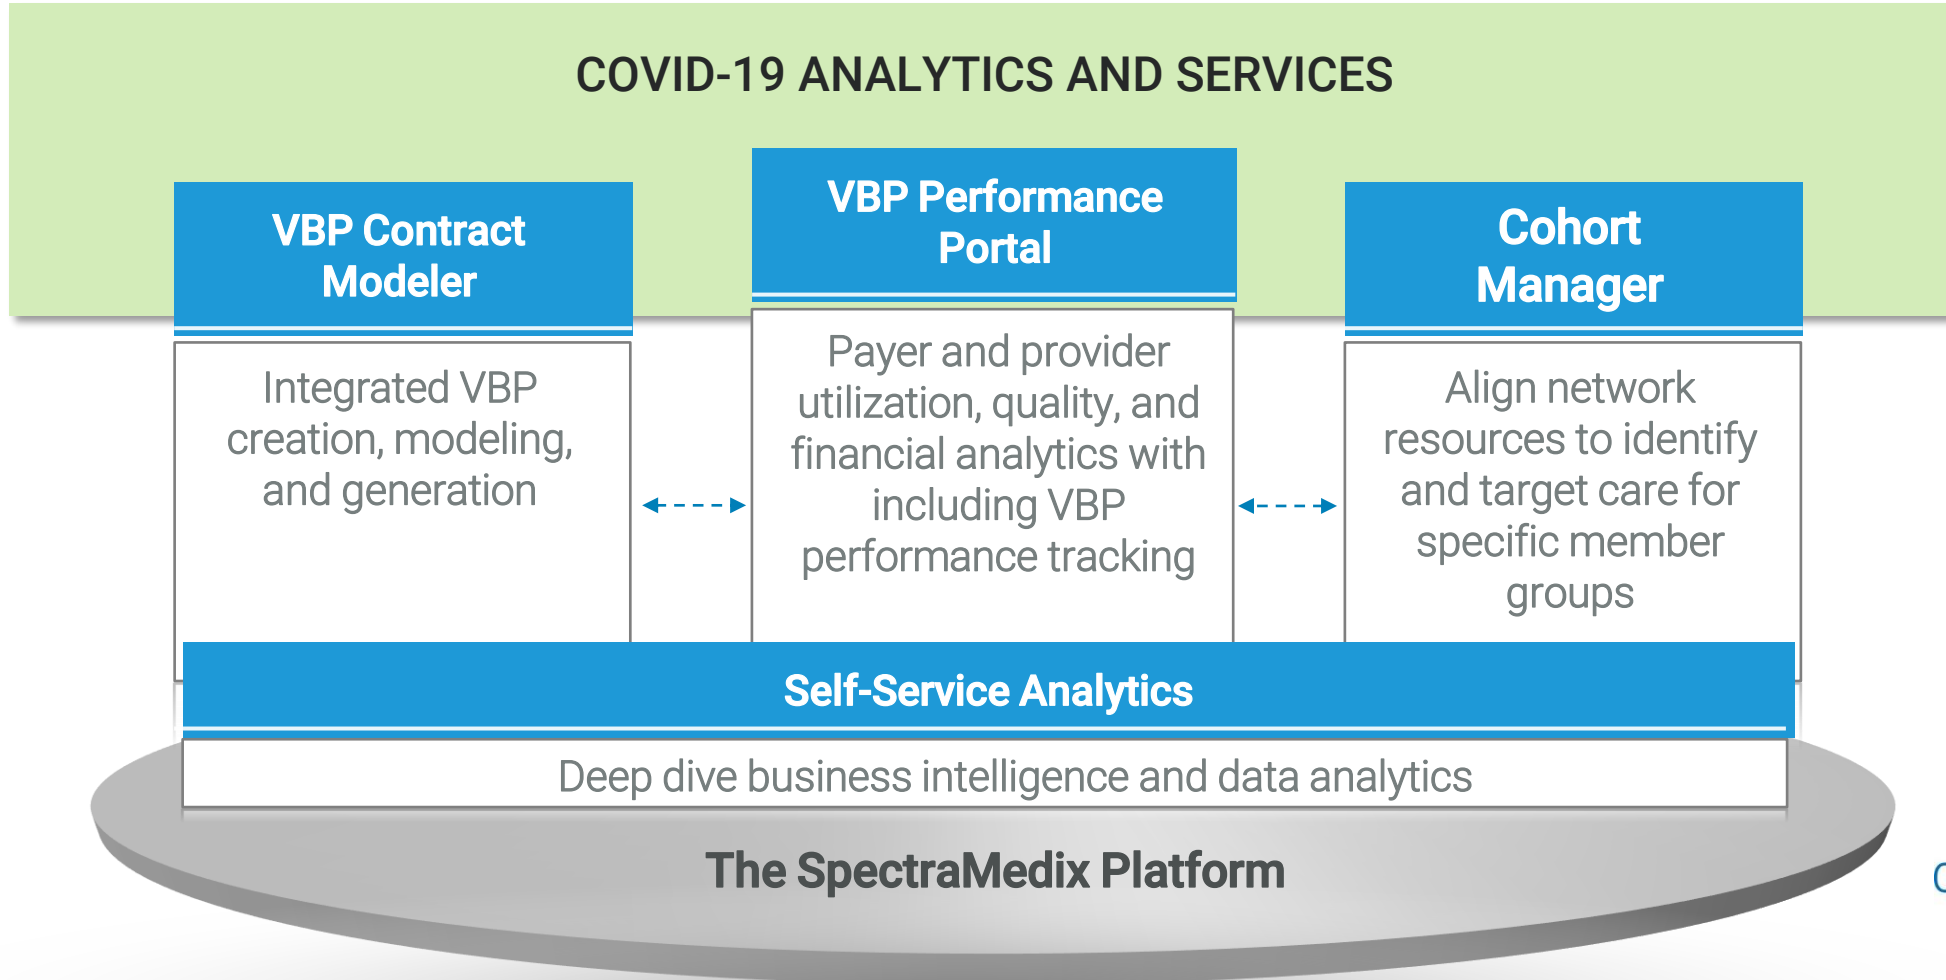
COVID-19 ANALYTICS AND SERVICES

VBP Contract Modeler

Integrated VBP creation, modeling, and generation

VBP Performance Portal

Payer and provider utilization, quality, and financial analytics with including VBP performance tracking

Cohort Manager

Align network resources to identify and target care for specific member groups

Self-Service Analytics

Deep dive business intelligence and data analytics

The SpectraMedix Platform